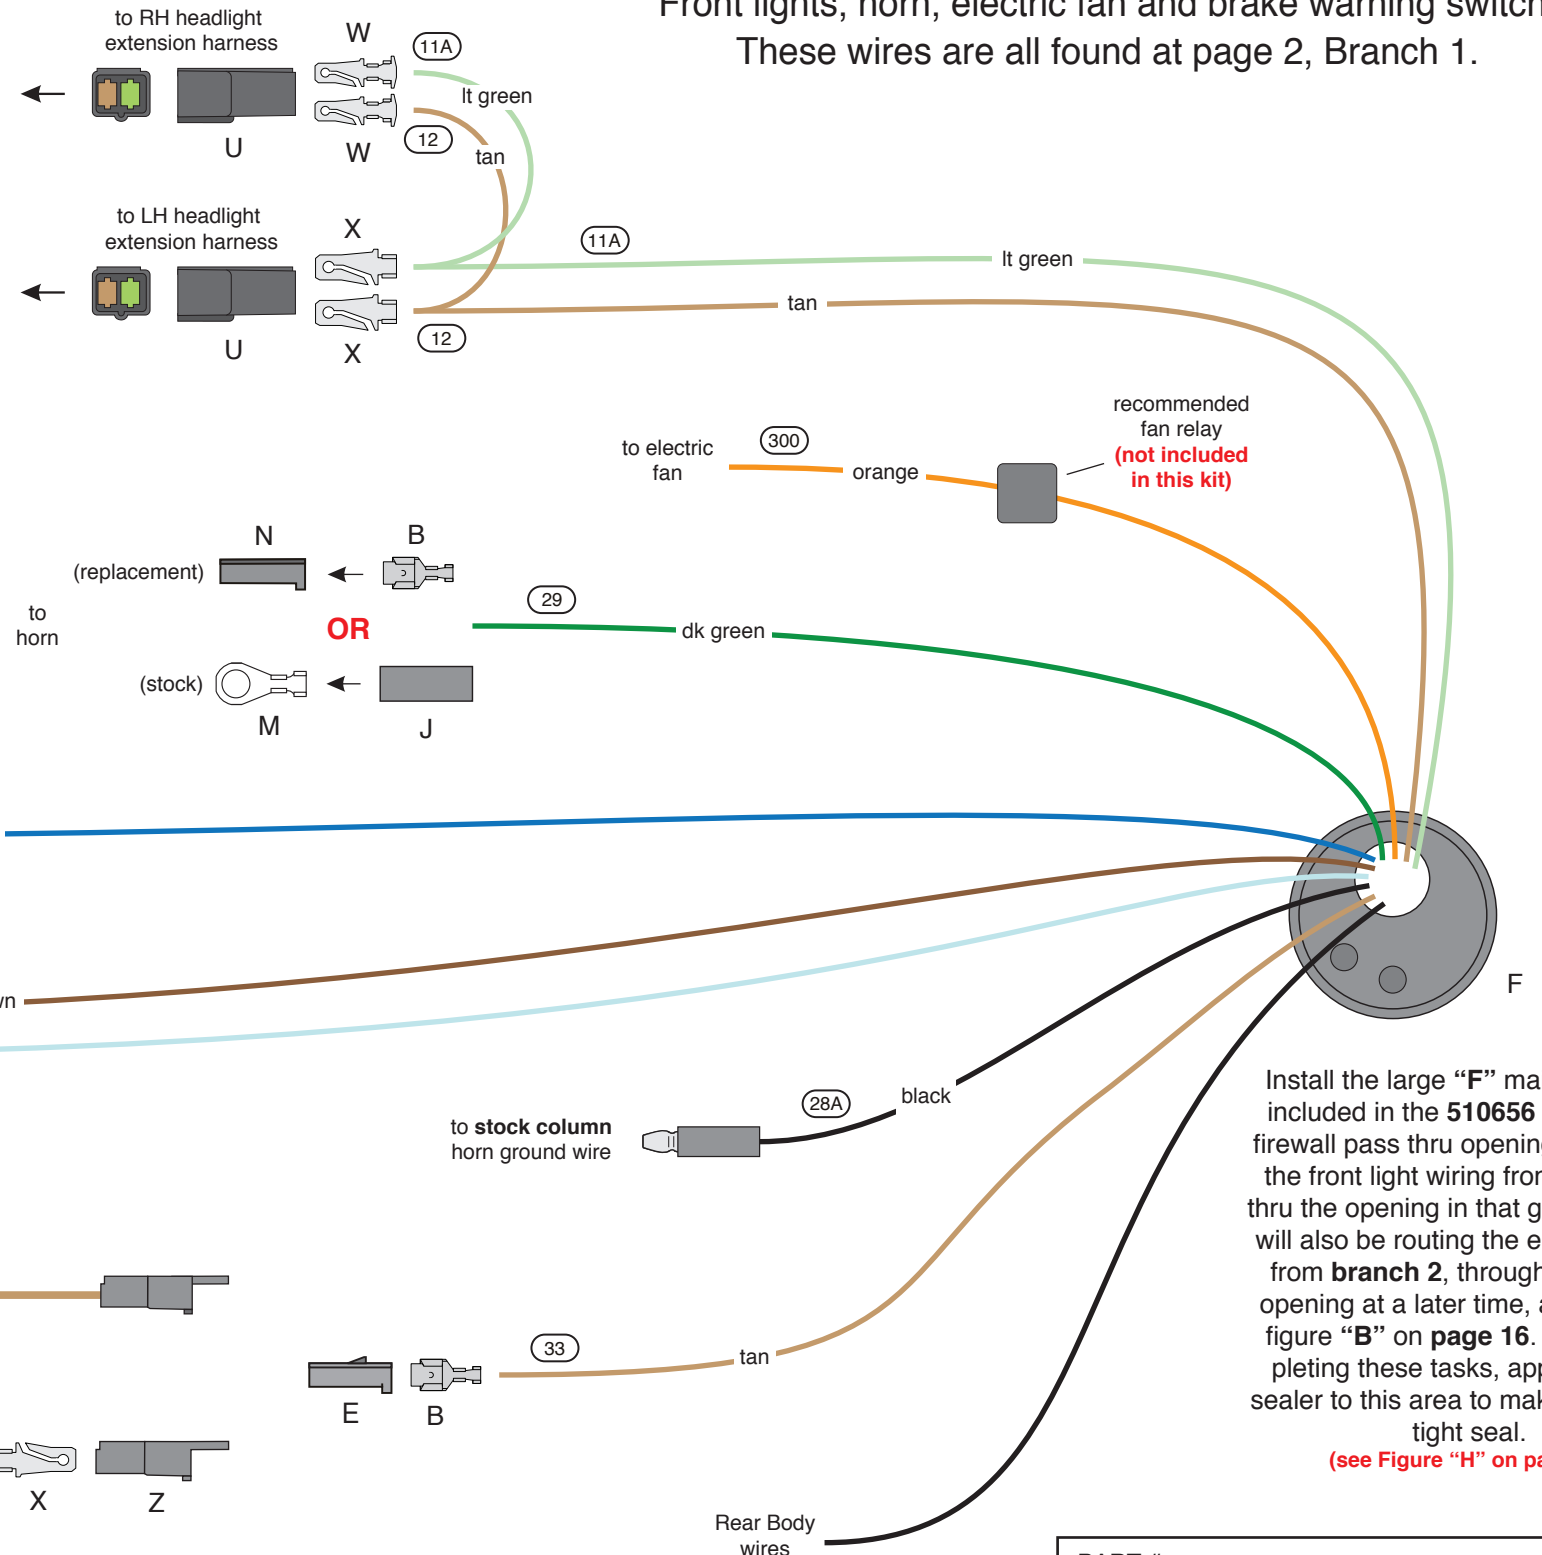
Front lights, horn, electric fan and brake warning switch
These wires are all found at page 2, Branch 1.

to RH headlight extension harness

W

11A

lt green

U

W

12

tan

to LH headlight extension harness

X

11A

lt green

tan

U

X

12

recommended fan relay
(not included in this kit)

to electric fan

300

orange

N

B

(replacement)

to horn

OR

29

dk green

(stock)

M

J

F

yn

Install the large "F" ma
included in the 510656
firewall pass thru openin
the front light wiring fro
thru the opening in that g
will also be routing the e
from branch 2, through
opening at a later time,
figure "B" on page 16.
pleting these tasks, ap
sealer to this area to ma
tight seal.
(see Figure "H" on pa

to stock column horn ground wire

28A

black

33

tan

E

B

X

Z

Rear Body wires